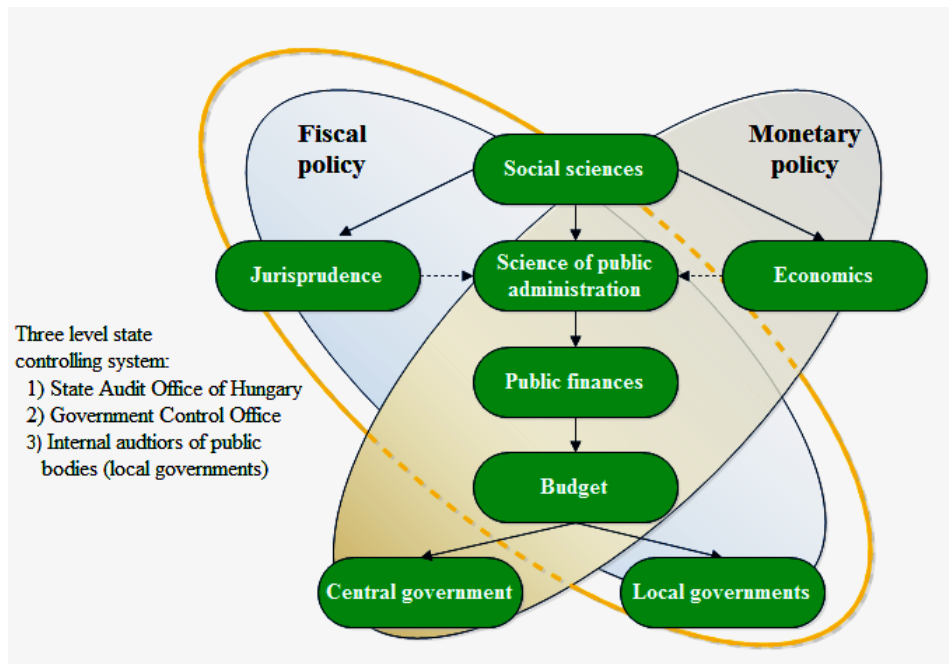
Fiscal policy

Monetary policy

Social sciences

Jurisprudence

Science of public administration

Economics

Public finances

Budget

Central government

Local governments

Three level state controlling system:
1) State Audit Office of Hungary
2) Government Control Office
3) Internal audtiors of public bodies (local governments)